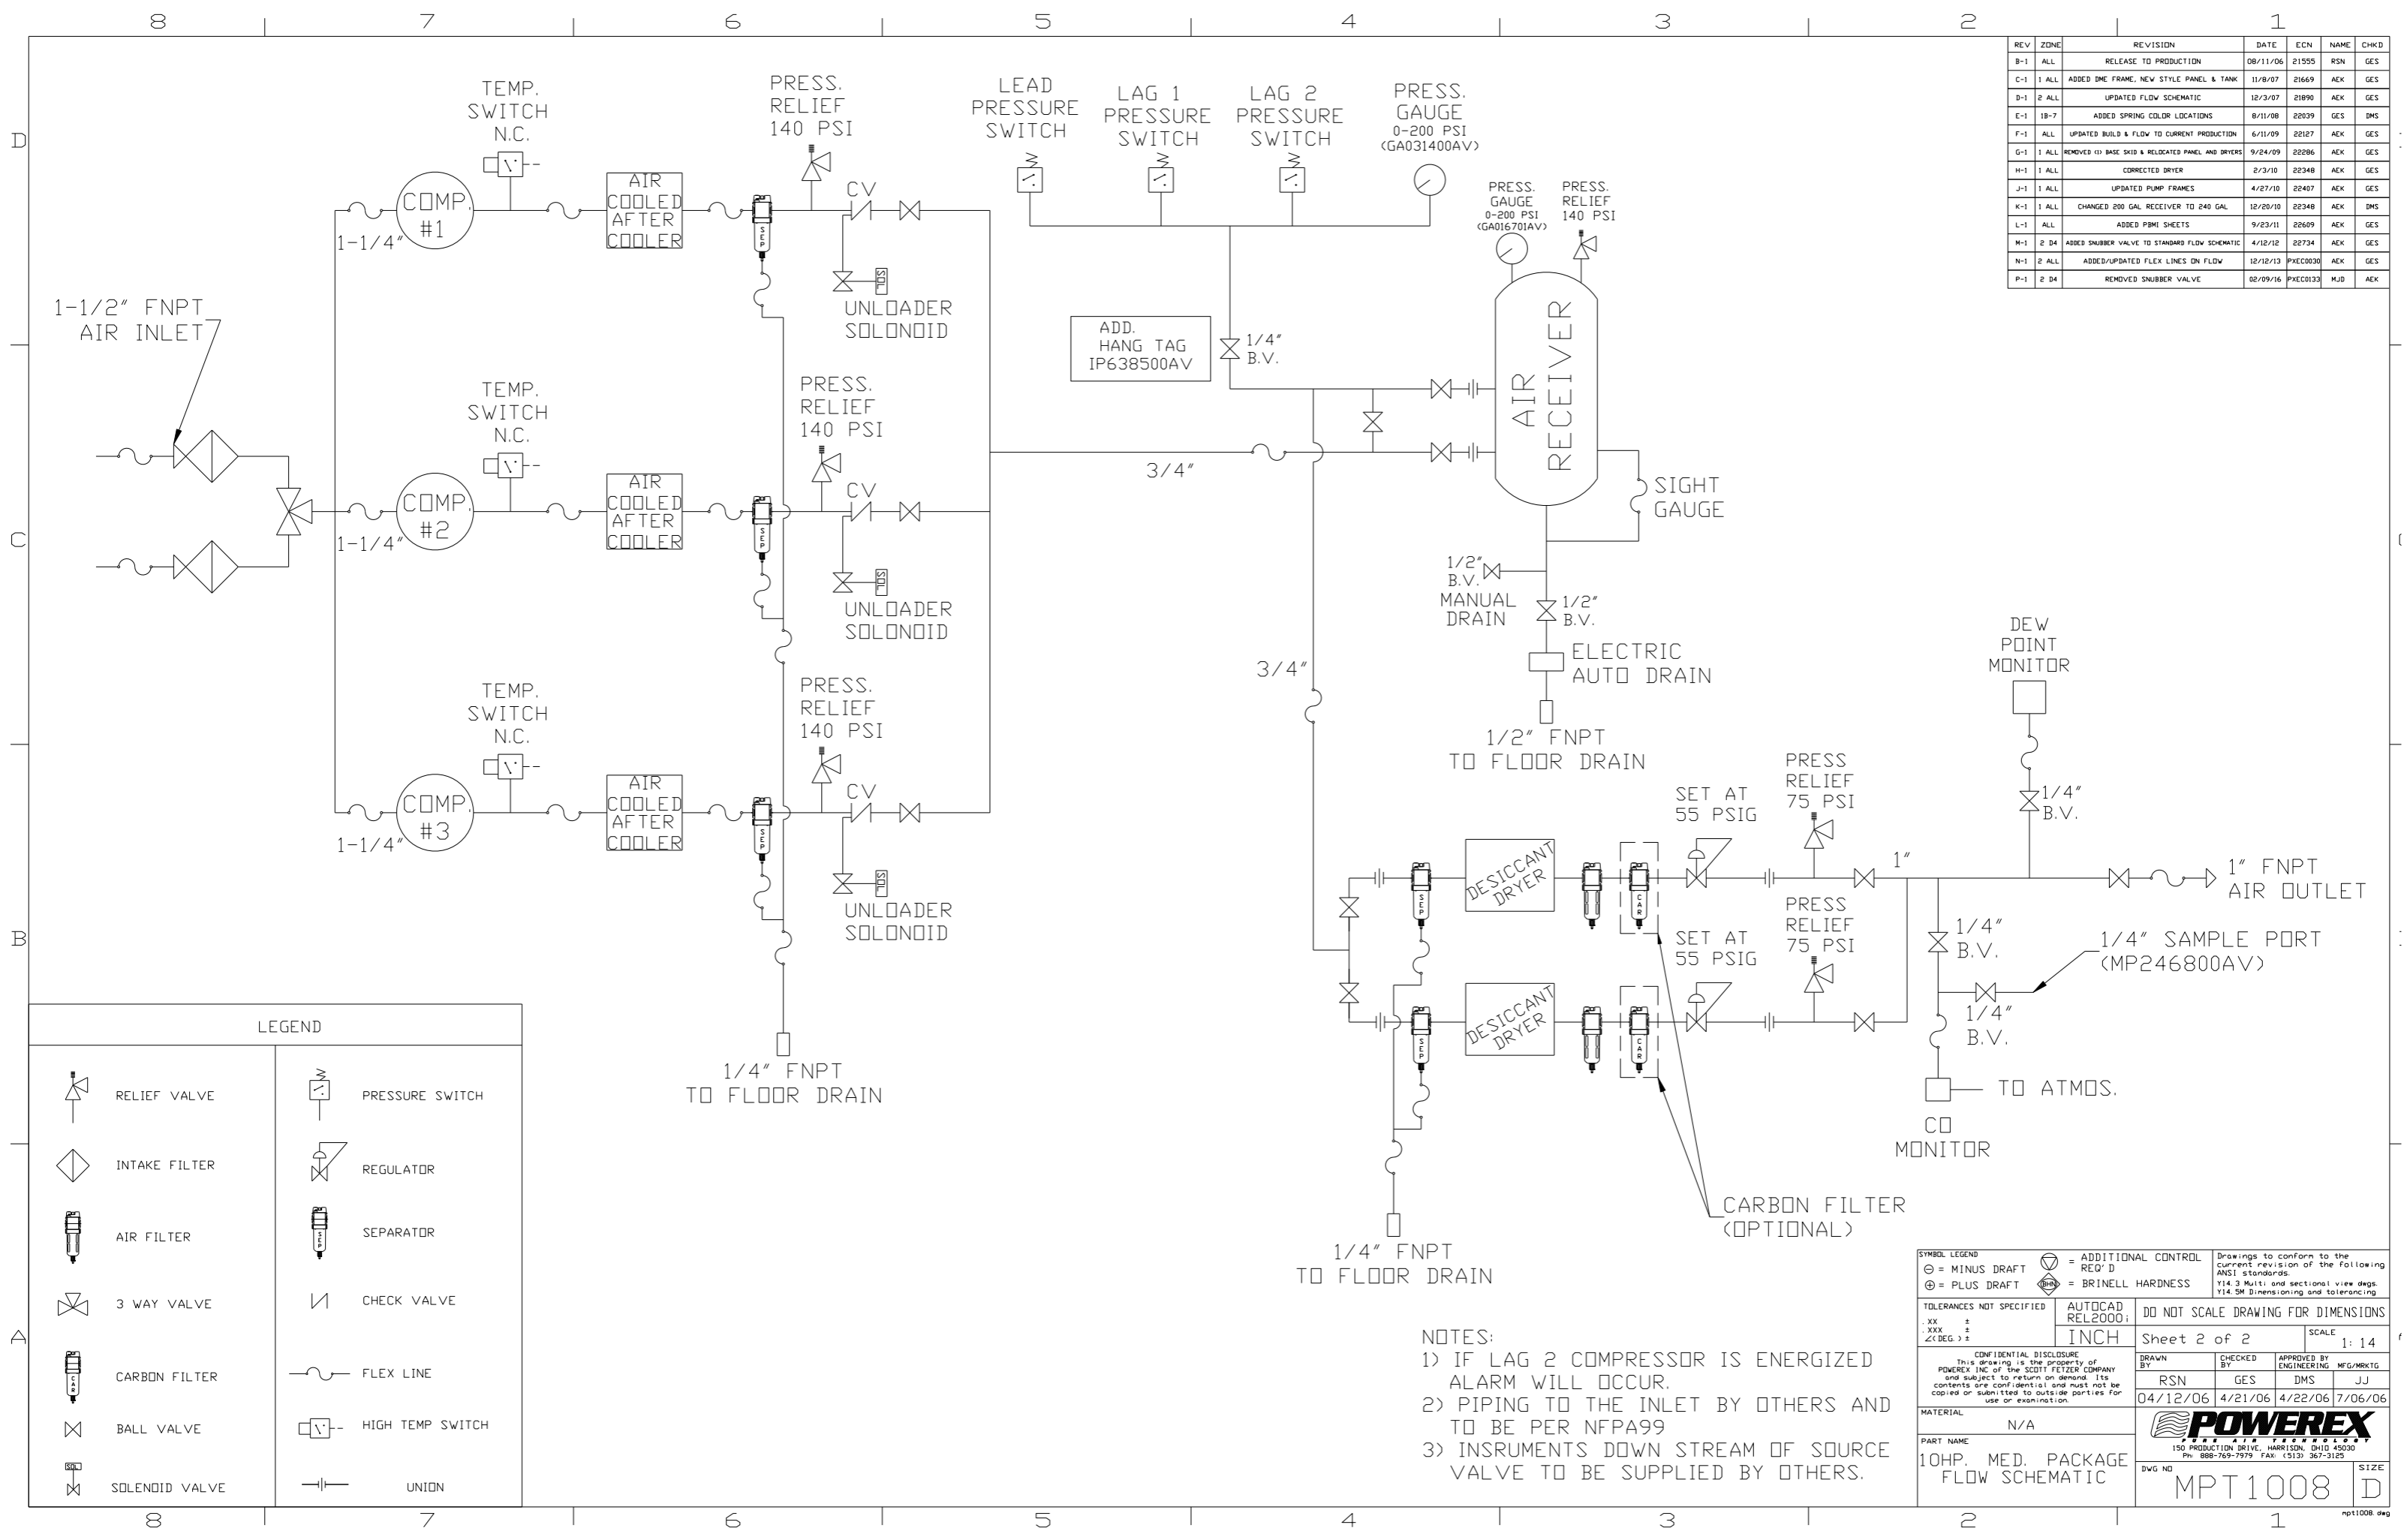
8 7 6 5 4 3 2 1

| REV | ZONE | REVISION | DATE | ECN | NAME | CHKD |
|---|---|---|---|---|---|---|
| B-1 | ALL | RELEASE TO PRODUCTION | 08/11/06 | 21555 | RSN | GES |
| C-1 | 1 ALL | ADDED DME FRAME, NEW STYLE PANEL & TANK | 11/8/07 | 21669 | AEK | GES |
| D-1 | 2 ALL | UPDATED FLOW SCHEMATIC | 12/3/07 | 21890 | AEK | GES |
| E-1 | 1B-7 | ADDED SPRING COLOR LOCATIONS | 8/11/08 | 22039 | GES | DMS |
| F-1 | ALL | UPDATED BUILD & FLOW TO CURRENT PRODUCTION | 6/11/09 | 22127 | AEK | GES |
| G-1 | 1 ALL | REMOVED (1) BASE SKID & RELOCATED PANEL AND DRYERS | 9/24/09 | 22286 | AEK | GES |
| H-1 | 1 ALL | CORRECTED DRYER | 2/3/10 | 22348 | AEK | GES |
| J-1 | 1 ALL | UPDATED PUMP FRAMES | 4/27/10 | 22407 | AEK | GES |
| K-1 | 1 ALL | CHANGED 200 GAL RECEIVER TO 240 GAL | 12/20/10 | 22348 | AEK | DMS |
| L-1 | ALL | ADDED PBMI SHEETS | 9/23/11 | 22609 | AEK | GES |
| M-1 | 2 D4 | ADDED SNUBBER VALVE TO STANDARD FLOW SCHEMATIC | 4/12/12 | 22734 | AEK | GES |
| N-1 | 2 ALL | ADDED/UPDATED FLEX LINES ON FLOW | 12/12/13 | PXEC0030 | AEK | GES |
| P-1 | 2 D4 | REMOVED SNUBBER VALVE | 02/09/16 | PXEC0133 | MJD | AEK |

D C B A

TEMP. SWITCH N.C.
PRESS. RELIEF 140 PSI
LEAD PRESSURE SWITCH
LAG 1 PRESSURE SWITCH
LAG 2 PRESSURE SWITCH
PRESS. GAUGE 0-200 PSI (GA031400AV)
PRESS. GAUGE 0-200 PSI (GA016701AV)
PRESS. RELIEF 140 PSI
COMP. #1
1-1/4"
AIR COOLED AFTER COOLER
CV
SEP
UNLOADER SOLONOID
SOL
1-1/2" FNPT AIR INLET
ADD. HANG TAG IP638500AV
1/4" B.V.
AIR RECEIVER
TEMP. SWITCH N.C.
PRESS. RELIEF 140 PSI
CV
COMP. #2
1-1/4"
AIR COOLED AFTER COOLER
3/4"
SIGHT GAUGE
UNLOADER SOLONOID
1/2" B.V.
MANUAL DRAIN
1/2" B.V.
ELECTRIC AUTO DRAIN
3/4"
DEW POINT MONITOR
TEMP. SWITCH N.C.
PRESS. RELIEF 140 PSI
CV
COMP. #3
1-1/4"
AIR COOLED AFTER COOLER
1/2" FNPT TO FLOOR DRAIN
PRESS RELIEF 75 PSI
SET AT 55 PSIG
1/4" B.V.
UNLOADER SOLONOID
DESICCANT DRYER
CAR
1"
1" FNPT AIR OUTLET
PRESS RELIEF 75 PSI
SET AT 55 PSIG
1/4" B.V.
1/4" SAMPLE PORT (MP246800AV)
DESICCANT DRYER
1/4" B.V.
1/4" FNPT TO FLOOR DRAIN
TO ATMOS.
CO MONITOR
CARBON FILTER (OPTIONAL)
1/4" FNPT TO FLOOR DRAIN

LEGEND
RELIEF VALVE
PRESSURE SWITCH
INTAKE FILTER
REGULATOR
AIR FILTER
SEPARATOR
3 WAY VALVE
CHECK VALVE
CARBON FILTER
FLEX LINE
BALL VALVE
HIGH TEMP SWITCH
SOLENOID VALVE
UNION

NOTES:
1) IF LAG 2 COMPRESSOR IS ENERGIZED ALARM WILL OCCUR.
2) PIPING TO THE INLET BY OTHERS AND TO BE PER NFPA99
3) INSRUMENTS DOWN STREAM OF SOURCE VALVE TO BE SUPPLIED BY OTHERS.

SYMBOL LEGEND
⊖ = MINUS DRAFT
⊕ = PLUS DRAFT
= ADDITIONAL CONTROL REQ'D
= BRINELL HARDNESS
Drawings to conform to the current revision of the following ANSI standards. Y14.3 Multi and sectional view dwgs. Y14.5M Dimensioning and tolerancing
TOLERANCES NOT SPECIFIED
.XX ±
.XXX ±
∠(DEG.) ±
AUTOCAD REL2000i
INCH
DO NOT SCALE DRAWING FOR DIMENSIONS
Sheet 2 of 2
SCALE 1:14
CONFIDENTIAL DISCLOSURE
This drawing is the property of POWEREX INC of the SCOTT FETZER COMPANY and subject to return on demand. Its contents are confidential and must not be copied or submitted to outside parties for use or examination.
DRAWN BY RSN 04/12/06
CHECKED BY GES 4/21/06
APPROVED BY ENGINEERING DMS 4/22/06
MFG/MRKTG JJ 7/06/06
MATERIAL N/A
POWEREX PURE AIR TECHNOLOGY
150 PRODUCTION DRIVE, HARRISON, OHIO 45030
PH: 888-769-7979 FAX: (513) 367-3125
PART NAME
10HP. MED. PACKAGE FLOW SCHEMATIC
DWG NO MPT1008
SIZE D
mpt1008.dwg